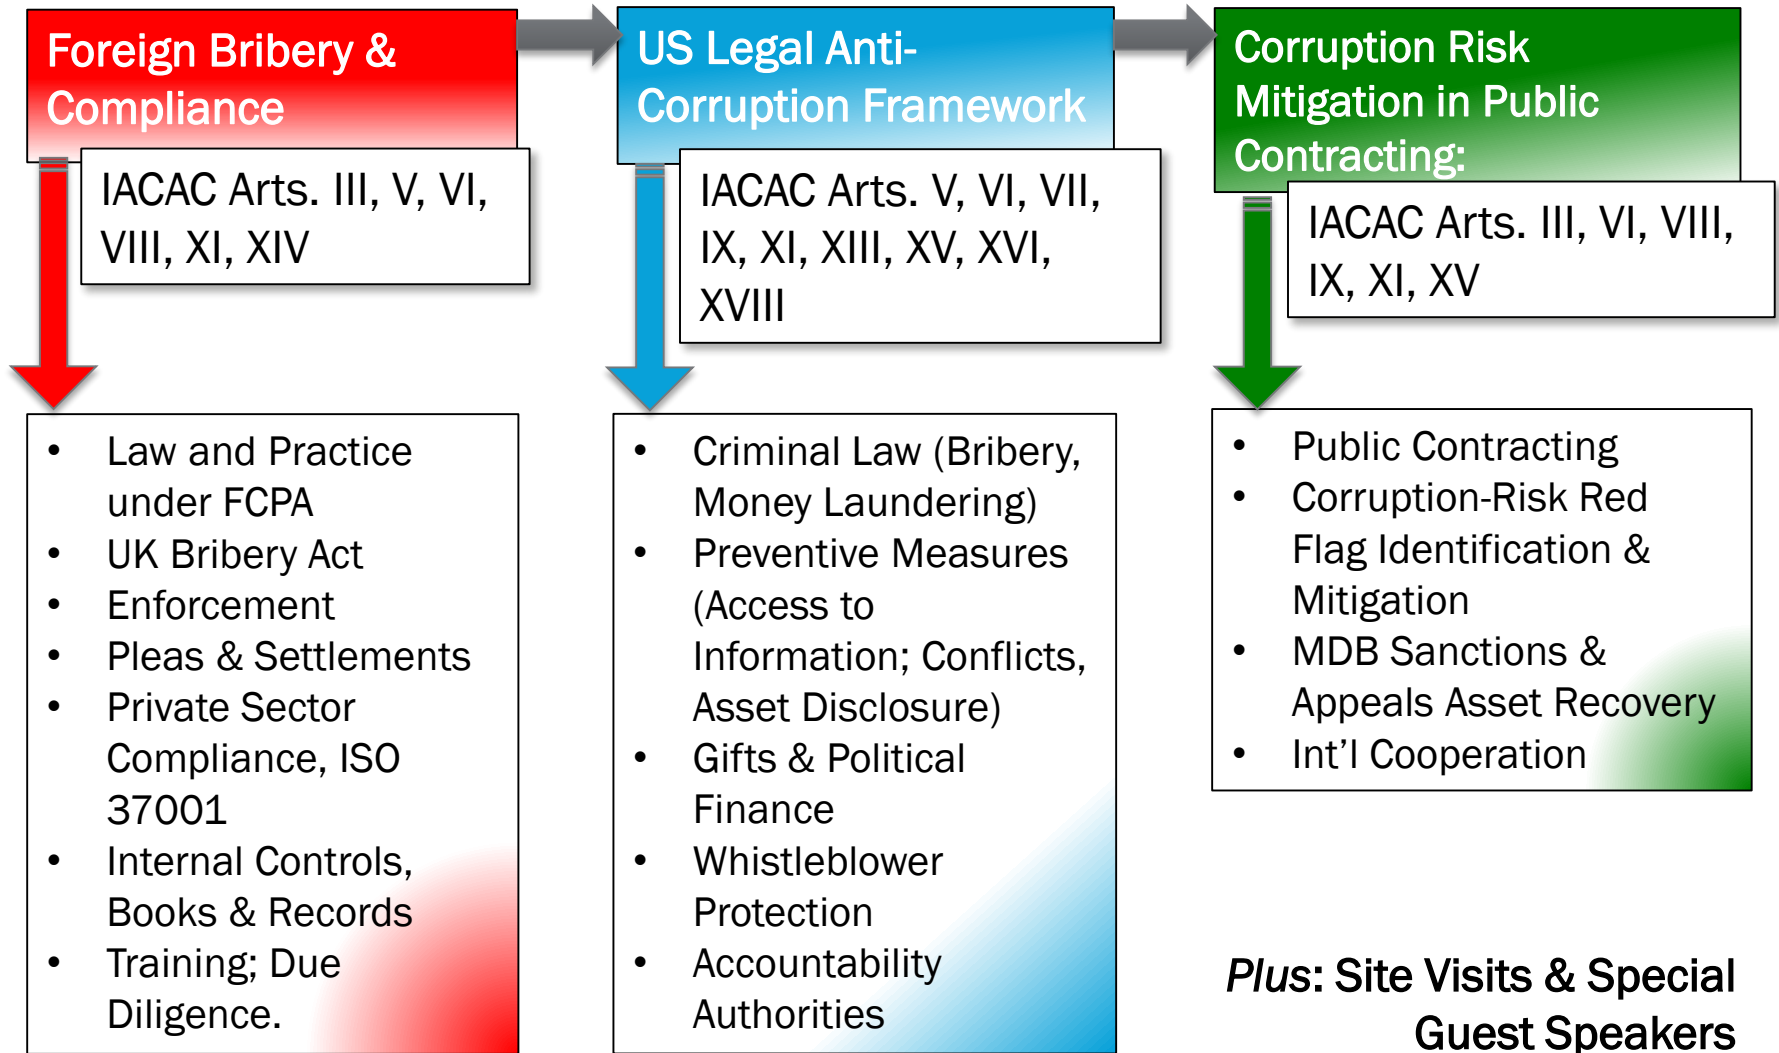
Foreign Bribery & Compliance

IACAC Arts. III, V, VI, VIII, XI, XIV

- Law and Practice under FCPA
- UK Bribery Act
- Enforcement
- Pleas & Settlements
- Private Sector Compliance, ISO 37001
- Internal Controls, Books & Records
- Training; Due Diligence.

US Legal Anti-Corruption Framework

IACAC Arts. V, VI, VII, IX, XI, XIII, XV, XVI, XVIII

- Criminal Law (Bribery, Money Laundering)
- Preventive Measures (Access to Information; Conflicts, Asset Disclosure)
- Gifts & Political Finance
- Whistleblower Protection
- Accountability Authorities

Corruption Risk Mitigation in Public Contracting:

IACAC Arts. III, VI, VIII, IX, XI, XV

- Public Contracting
- Corruption-Risk Red Flag Identification & Mitigation
- MDB Sanctions & Appeals Asset Recovery
- Int'l Cooperation

*Plus*: Site Visits & Special Guest Speakers